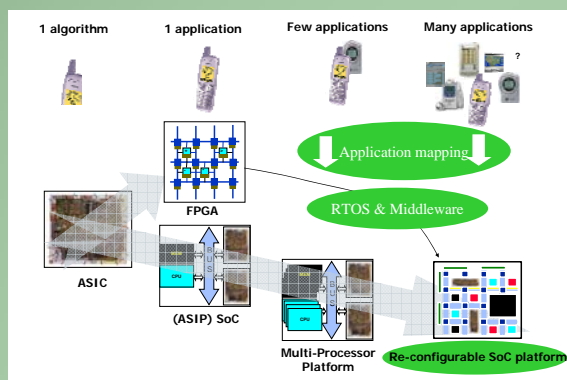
1 algorithm

1 application

Few applications

Many applications

?

Application mapping

FPGA

RTOS & Middleware

ASIC

CPU

(ASIP) SoC

BUS

CPU

Multi-Processor Platform

Re-configurable SoC platform